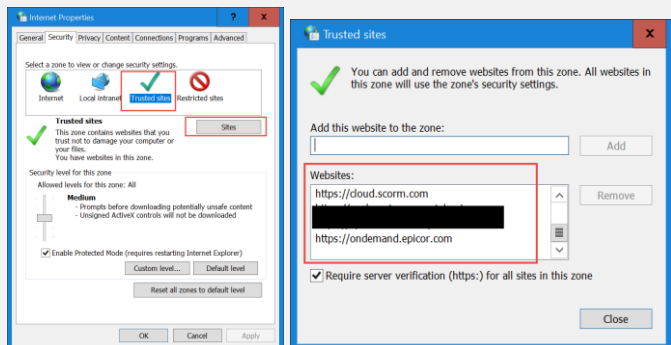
Internet Properties

?

General Security Privacy Content Connections Programs Advanced

Select a zone to view or change security settings.

Internet Local intranet Trusted sites Restricted sites

Trusted sites

Sites

This zone contains websites that you trust not to damage your computer or your files.
You have websites in this zone.

Security level for this zone

Allowed levels for this zone: All

Medium
- Prompts before downloading potentially unsafe content
- Unsigned ActiveX controls will not be downloaded

Enable Protected Mode (requires restarting Internet Explorer)

Custom level... Default level

Reset all zones to default level

OK Cancel Apply

Trusted sites

You can add and remove websites from this zone. All websites in this zone will use the zone's security settings.

Add this website to the zone:

Add

Websites:

https://cloud.scorm.com
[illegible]
https://ondemand.epicor.com

Remove

Require server verification (https:) for all sites in this zone

Close